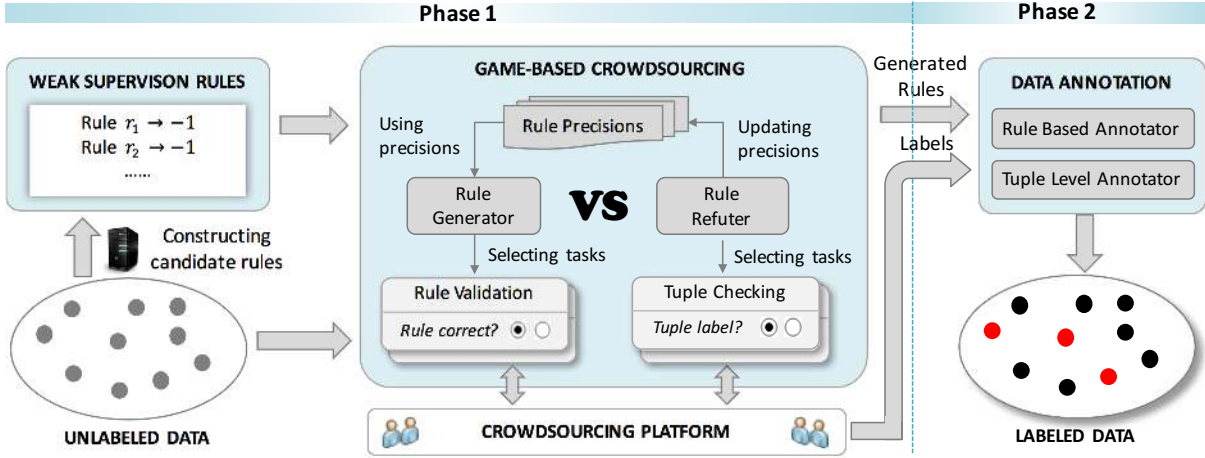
Phase 1

Phase 2

WEAK SUPERVISON RULES

Rule $r_1 \rightarrow -1$
Rule $r_2 \rightarrow -1$
......

Constructing candidate rules

UNLABELED DATA

GAME-BASED CROWDSOURCING

Rule Precisions

Using precisions

Updating precisions

Rule Generator

VS

Rule Refuter

Selecting tasks

Selecting tasks

Rule Validation

Rule correct?

Tuple Checking

Tuple label?

CROWDSOURCING PLATFORM

Generated Rules

Labels

DATA ANNOTATION

Rule Based Annotator

Tuple Level Annotator

LABELED DATA